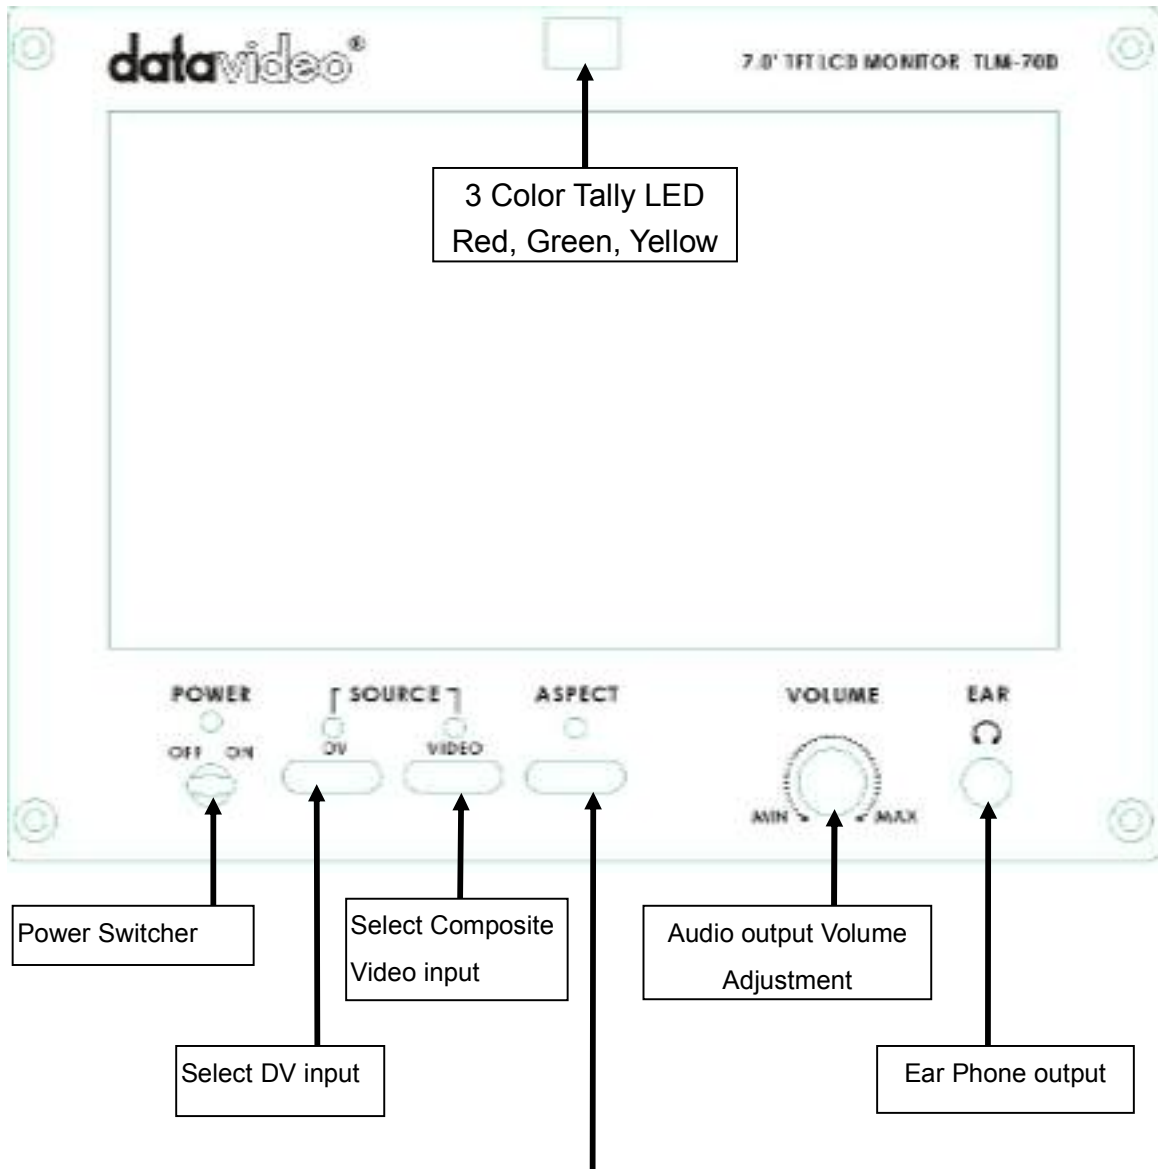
datavideo®

7.0" TFT LCD MONITOR TLM-70D

3 Color Tally LED
Red, Green, Yellow

POWER
OFF ON

SOURCE
DV
VIDEO

ASPECT

VOLUME
MIN
MAX

EAR

Power Switcher

Select Composite Video input

Audio output Volume Adjustment

Select DV input

Ear Phone output